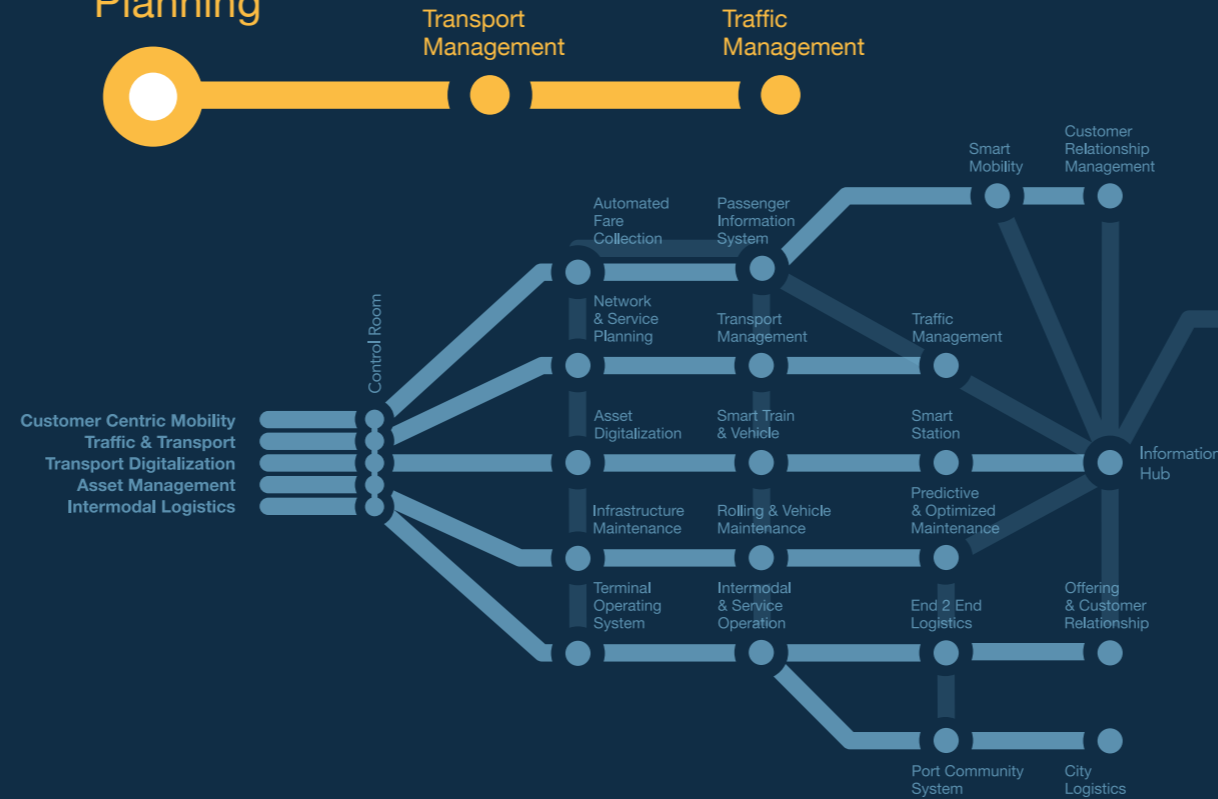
Planning

Transport Management

Traffic Management

Smart Mobility

Customer Relationship Management

Automated Fare Collection

Passenger Information System

Control Room

Network & Service Planning

Transport Management

Traffic Management

Customer Centric Mobility
Traffic & Transport
Transport Digitalization
Asset Management
Intermodal Logistics

Asset Digitalization

Smart Train & Vehicle

Smart Station

Information Hub

Infrastructure Maintenance

Rolling & Vehicle Maintenance

Predictive & Optimized Maintenance

Terminal Operating System

Intermodal & Service Operation

End 2 End Logistics

Offering & Customer Relationship

Port Community System

City Logistics